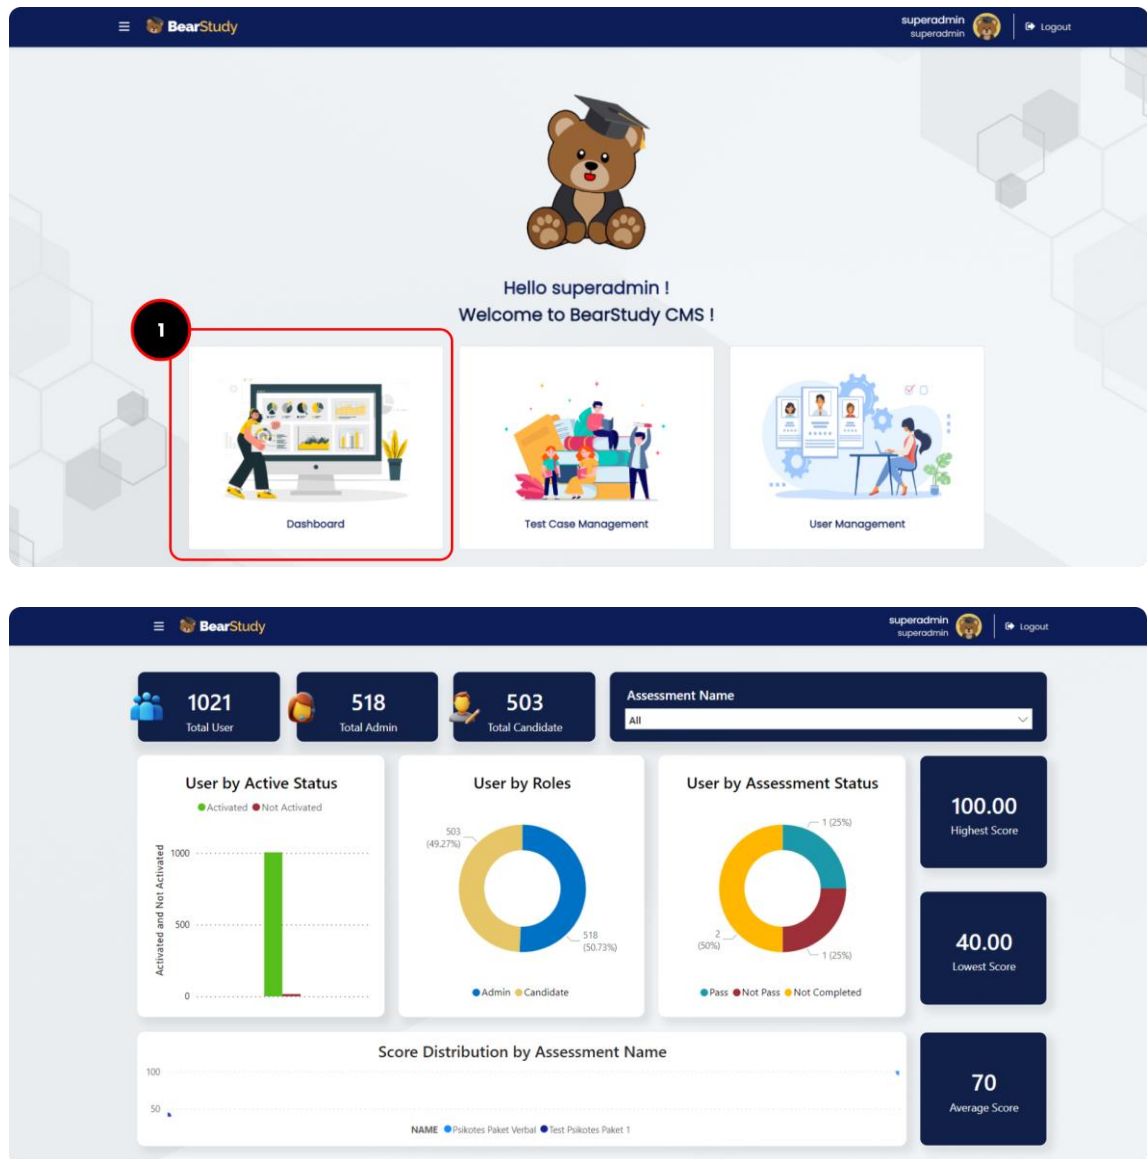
BearStudy

superadmin
superadmin

Logout

Hello superadmin !
Welcome to BearStudy CMS !

1

Dashboard

Test Case Management

User Management

BearStudy

superadmin
superadmin

Logout

1021
Total User

518
Total Admin

503
Total Candidate

Assessment Name
All

User by Active Status
Activated Not Activated

Activated and Not Activated

1000
500
0

User by Roles

503
(49.27%)

518
(50.73%)

Admin Candidate

User by Assessment Status

1 (25%)
2
(50%)
1 (25%)

Pass Not Pass Not Completed

100.00
Highest Score

40.00
Lowest Score

Score Distribution by Assessment Name

100
50

NAME Psikotes Paket Verbal Test Psikotes Paket 1

70
Average Score